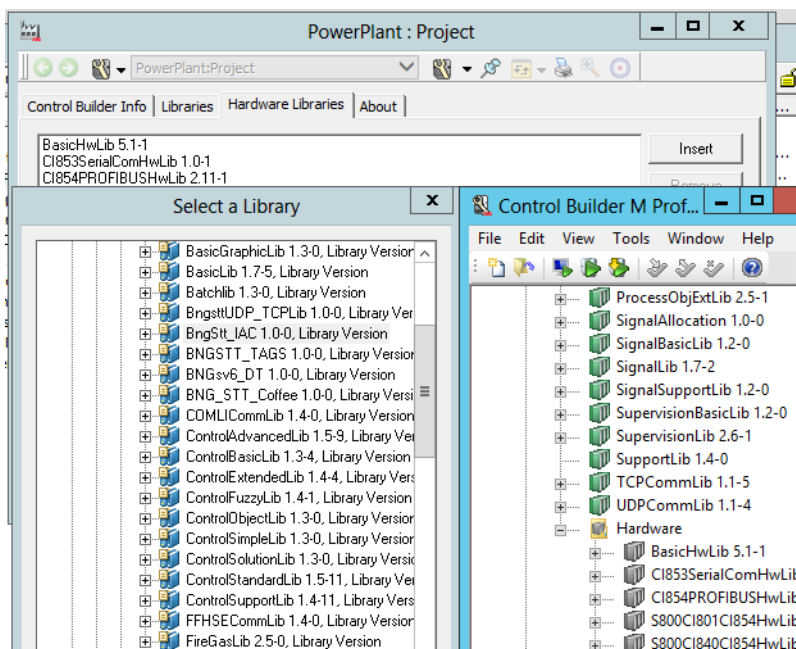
PowerPlant : Project

PowerPlant:Project

Control Builder Info | Libraries | Hardware Libraries | About

BasicHwLib 5.1-1
CI853SerialComHwLib 1.0-1
CI854PROFIBUSHwLib 2.11-1

Insert

Remove

Select a Library

BasicGraphicLib 1.3-0, Library Version
BasicLib 1.7-5, Library Version
Batchlib 1.3-0, Library Version
BngsttUDP_TCPLib 1.0-0, Library Ver
BngStt_IAC 1.0-0, Library Version
BNGSTT_TAGS 1.0-0, Library Version
BNGsv6_DT 1.0-0, Library Version
BNG_STT_Coffee 1.0-0, Library Versi
COMLICommLib 1.4-0, Library Version
ControlAdvancedLib 1.5-9, Library Ver
ControlBasicLib 1.3-4, Library Version
ControlExtendedLib 1.4-4, Library Vers
ControlFuzzyLib 1.4-1, Library Version
ControlObjectLib 1.3-0, Library Version
ControlSimpleLib 1.3-0, Library Version
ControlSolutionLib 1.3-0, Library Versio
ControlStandardLib 1.5-11, Library Ver
ControlSupportLib 1.4-11, Library Vers
FFHSECommLib 1.4-0, Library Version
FireGasLib 2.5-0, Library Version

Control Builder M Prof

File Edit View Tools Window Help

ProcessObjExtLib 2.5-1
SignalAllocation 1.0-0
SignalBasicLib 1.2-0
SignalLib 1.7-2
SignalSupportLib 1.2-0
SupervisionBasicLib 1.2-0
SupervisionLib 2.6-1
SupportLib 1.4-0
TCPCommLib 1.1-5
UDPCommLib 1.1-4
Hardware
BasicHwLib 5.1-1
CI853SerialComHwLib
CI854PROFIBUSHwLib
S800CI801CI854HwLib
S800CI840CI854HwLib